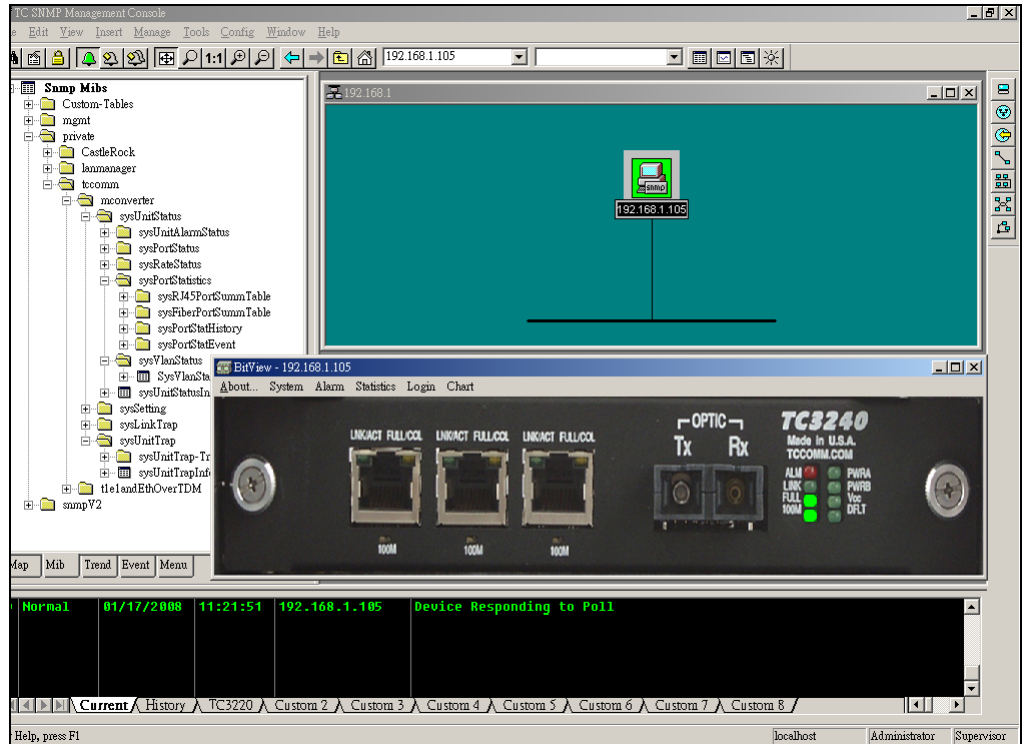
TC SNMP Management Console

e Edit View Insert Manage Tools Config Window Help

1:1

192.168.1.105

Snmp Mibs
Custom-Tables
mgmt
private
CastleRock
lanmanager
tccomm
mconverter
sysUnitStatus
sysUnitAlarmStatus
sysPortStatus
sysRateStatus
sysPortStatistics
sysRJ45PortSummTable
sysFiberPortSummTable
sysPortStatHistory
sysPortStatEvent
sysVlanStatus
sysVlanSta
sysUnitStatusIn
sysSetting
sysLinkTrap
sysUnitTrap
sysUnitTrap-Tr
sysUnitTrapInf
t1e1andEthOverTDM
snmpV2

Map Mib Trend Event Menu

192.168.1

snmp
192.168.1.105

BitView - 192.168.1.105

About... System Alarm Statistics Login Chart

LNK/ACT FULL/COL LNK/ACT FULL/COL LNK/ACT FULL/COL

100M 100M 100M

OPTIC
Tx Rx

TC3240
Made in U.S.A.
TCCOMM.COM

ALM LINK FULL 100M
PWRA PWRB Vcc DFLT

Normal 01/17/2008 11:21:51 192.168.1.105 Device Responding to Poll

Current History TC3220 Custom 2 Custom 3 Custom 4 Custom 5 Custom 6 Custom 7 Custom 8

r Help, press F1

localhost Administrator Supervisor